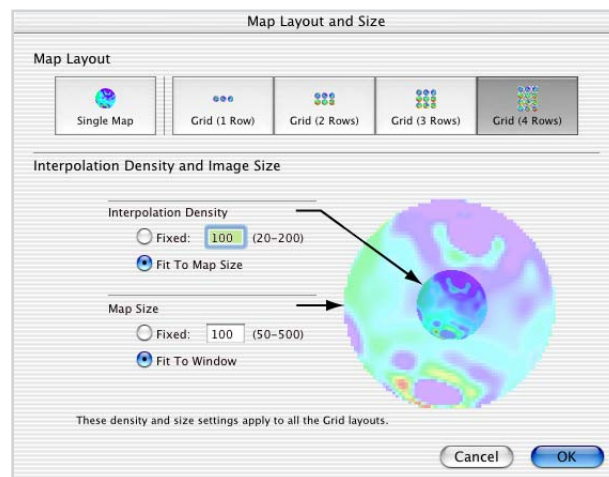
Map Layout and Size

Map Layout

Single Map

Grid (1 Row)

Grid (2 Rows)

Grid (3 Rows)

Grid (4 Rows)

Interpolation Density and Image Size

Interpolation Density

Fixed: 100 (20-200)

Fit To Map Size

Map Size

Fixed: 100 (50-500)

Fit To Window

These density and size settings apply to all the Grid layouts.

Cancel

OK